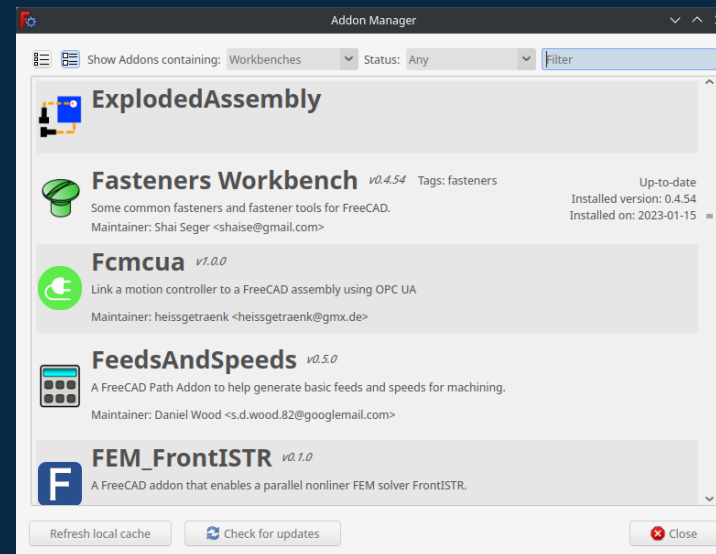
Addon Manager

Show Addons containing: Workbenches Status: Any Filter

ExplodedAssembly

Fasteners Workbench v0.4.54 Tags: fasteners
Some common fasteners and fastener tools for FreeCAD.
Maintainer: Shai Seger <shaise@gmail.com>
Up-to-date
Installed version: 0.4.54
Installed on: 2023-01-15

Fcmcua v1.0.0
Link a motion controller to a FreeCAD assembly using OPC UA
Maintainer: heissgetraenk <heissgetraenk@gmx.de>

FeedsAndSpeeds v0.5.0
A FreeCAD Path Addon to help generate basic feeds and speeds for machining.
Maintainer: Daniel Wood <s.d.wood.82@googlemail.com>

F
FEM_FrontISTR v0.1.0
A FreeCAD addon that enables a parallel nonliner FEM solver FrontISTR.

Refresh local cache
Check for updates
Close